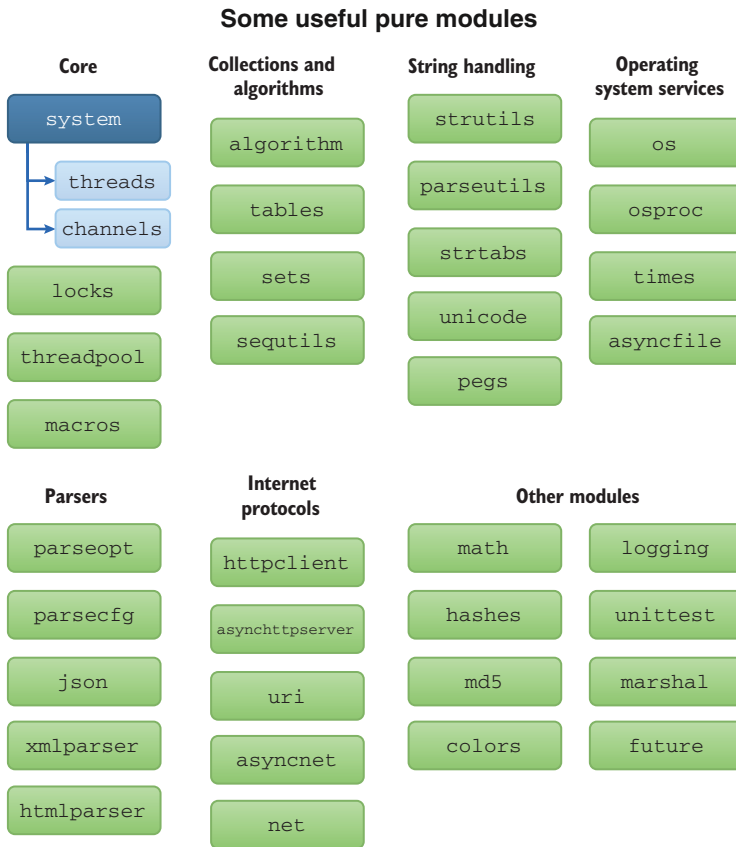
Some useful pure modules

Core

system

threads

channels

locks

threadpool

macros

Collections and algorithms

algorithm

tables

sets

sequtils

String handling

strutils

parseutils

strtabs

unicode

pegs

Operating system services

os

osproc

times

asyncfile

Parsers

parseopt

parsecfg

json

xmlparser

htmlparser

Internet protocols

httpclient

asynchttpserver

uri

asyncnet

net

Other modules

math

hashes

md5

colors

logging

unittest

marshal

future